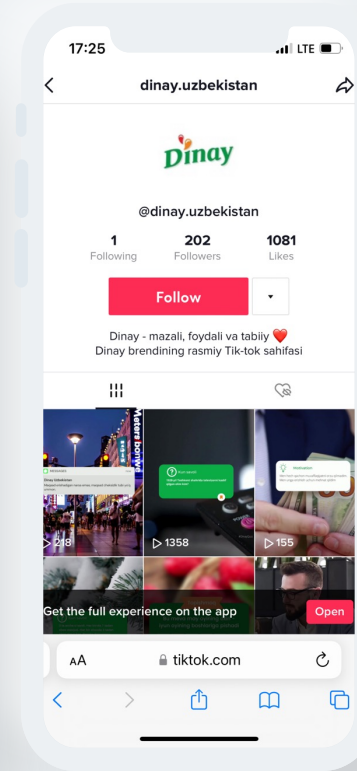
17:25
LTE

dinay.uzbekistan

Dinay

@dinay.uzbekistan

1
Following

202
Followers

1081
Likes

Follow

Dinay - mazali, foydali va tabiiy ❤️
Dinay brendining rasmiy Tik-tok sahifasi

Metera borwe

218

1358

155

Get the full experience on the app
Open

AA
tiktok.com